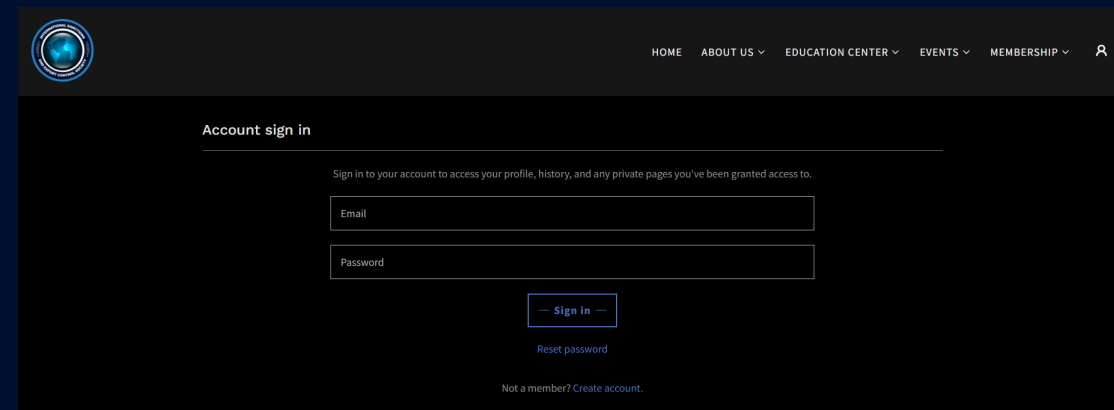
HOME ABOUT US EDUCATION CENTER EVENTS MEMBERSHIP

Account sign in

Sign in to your account to access your profile, history, and any private pages you've been granted access to.

Email

Password

— Sign in —

Reset password

Not a member? Create account.